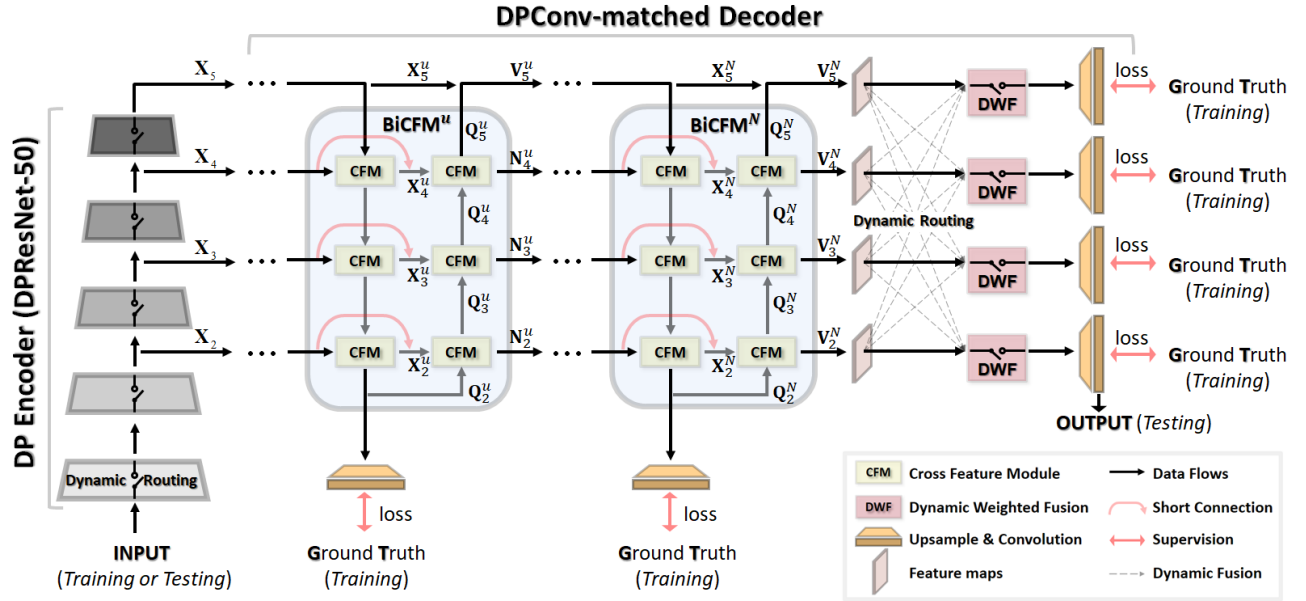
DPConv-matched Decoder

DP Encoder (DPResNet-50)

$\mathbf{X}_5$ … $\mathbf{X}_5^u$ $\mathbf{V}_5^u$ … $\mathbf{X}_5^N$ $\mathbf{V}_5^N$

BiCFM$^u$ $\mathbf{Q}_5^u$

BiCFM$^N$ $\mathbf{Q}_5^N$

$\mathbf{X}_4$ … CFM $\mathbf{X}_4^u$ CFM $\mathbf{N}_4^u$ … CFM $\mathbf{X}_4^N$ CFM $\mathbf{V}_4^N$

$\mathbf{Q}_4^u$ $\mathbf{Q}_4^N$

Dynamic Routing

$\mathbf{X}_3$ … CFM $\mathbf{X}_3^u$ CFM $\mathbf{N}_3^u$ … CFM $\mathbf{X}_3^N$ CFM $\mathbf{V}_3^N$

$\mathbf{Q}_3^u$ $\mathbf{Q}_3^N$

$\mathbf{X}_2$ … CFM $\mathbf{X}_2^u$ CFM $\mathbf{N}_2^u$ … CFM $\mathbf{X}_2^N$ CFM $\mathbf{V}_2^N$

$\mathbf{Q}_2^u$ $\mathbf{Q}_2^N$

DWF loss Ground Truth (Training)

DWF loss Ground Truth (Training)

DWF loss Ground Truth (Training)

DWF loss Ground Truth (Training)

OUTPUT (Testing)

Dynamic Routing

INPUT
(Training or Testing)

loss
Ground Truth
(Training)

loss
Ground Truth
(Training)

CFM Cross Feature Module
DWF Dynamic Weighted Fusion
Upsample & Convolution
Feature maps
Data Flows
Short Connection
Supervision
Dynamic Fusion